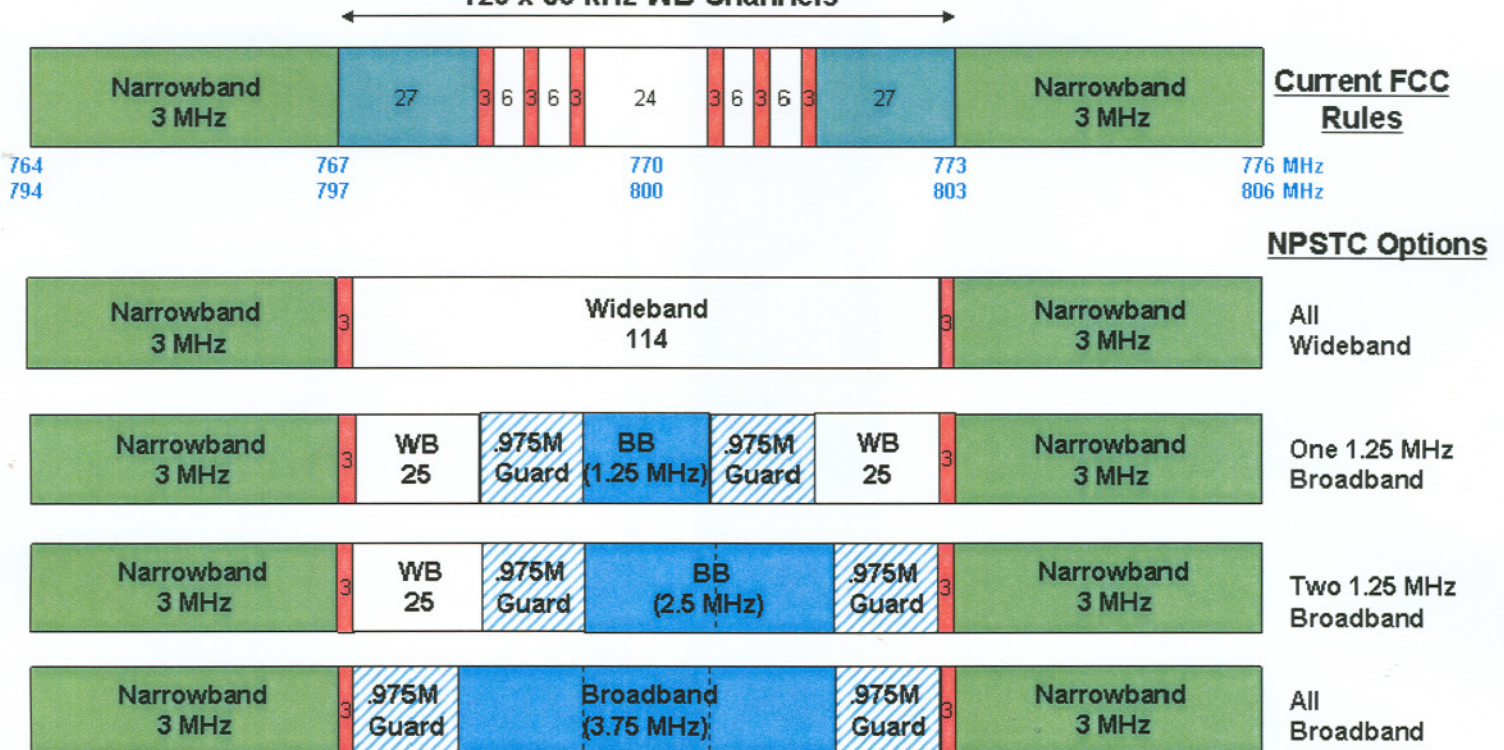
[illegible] WB Channels

Narrowband 3 MHz | 27 | 3 | 6 | 3 | 6 | 3 | 24 | 3 | 6 | 3 | 6 | 3 | 27 | Narrowband 3 MHz

Current FCC Rules

764 794
767 797
770 800
773 803
776 MHz 806 MHz

NPSTC Options

Narrowband 3 MHz | 3 | Wideband 114 | 3 | Narrowband 3 MHz

All Wideband

Narrowband 3 MHz | 3 | WB 25 | .975M Guard | BB (1.25 MHz) | .975M Guard | WB 25 | 3 | Narrowband 3 MHz

One 1.25 MHz Broadband

Narrowband 3 MHz | 3 | WB 25 | .975M Guard | BB (2.5 MHz) | .975M Guard | 3 | Narrowband 3 MHz

Two 1.25 MHz Broadband

Narrowband 3 MHz | 3 | .975M Guard | Broadband (3.75 MHz) | .975M Guard | 3 | Narrowband 3 MHz

All Broadband